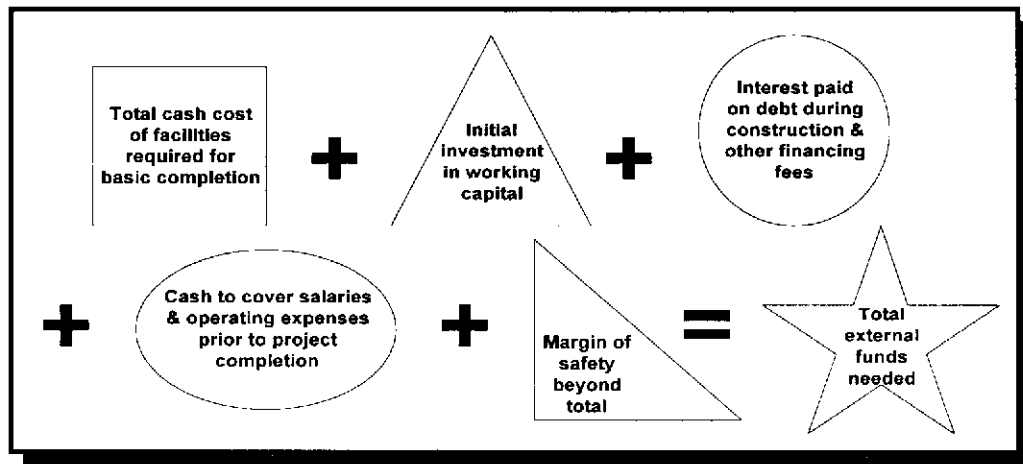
Total cash cost of facilities required for basic completion

+

Initial investment in working capital

+

Interest paid on debt during construction & other financing fees

+

Cash to cover salaries & operating expenses prior to project completion

+

Margin of safety beyond total

=

Total external funds needed